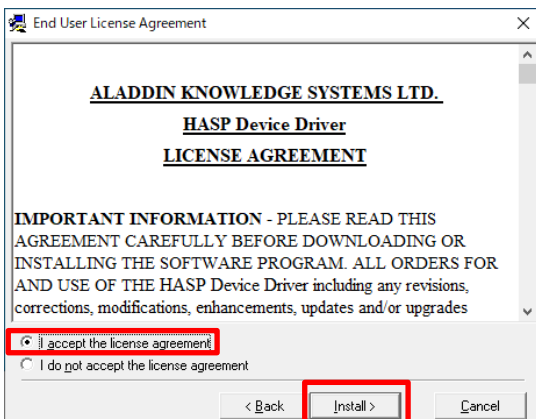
End User License Agreement

ALADDIN KNOWLEDGE SYSTEMS LTD.

HASP Device Driver

LICENSE AGREEMENT

IMPORTANT INFORMATION - PLEASE READ THIS AGREEMENT CAREFULLY BEFORE DOWNLOADING OR INSTALLING THE SOFTWARE PROGRAM. ALL ORDERS FOR AND USE OF THE HASP Device Driver including any revisions, corrections, modifications, enhancements, updates and/or upgrades

I accept the license agreement

I do not accept the license agreement

< Back

Install >

Cancel